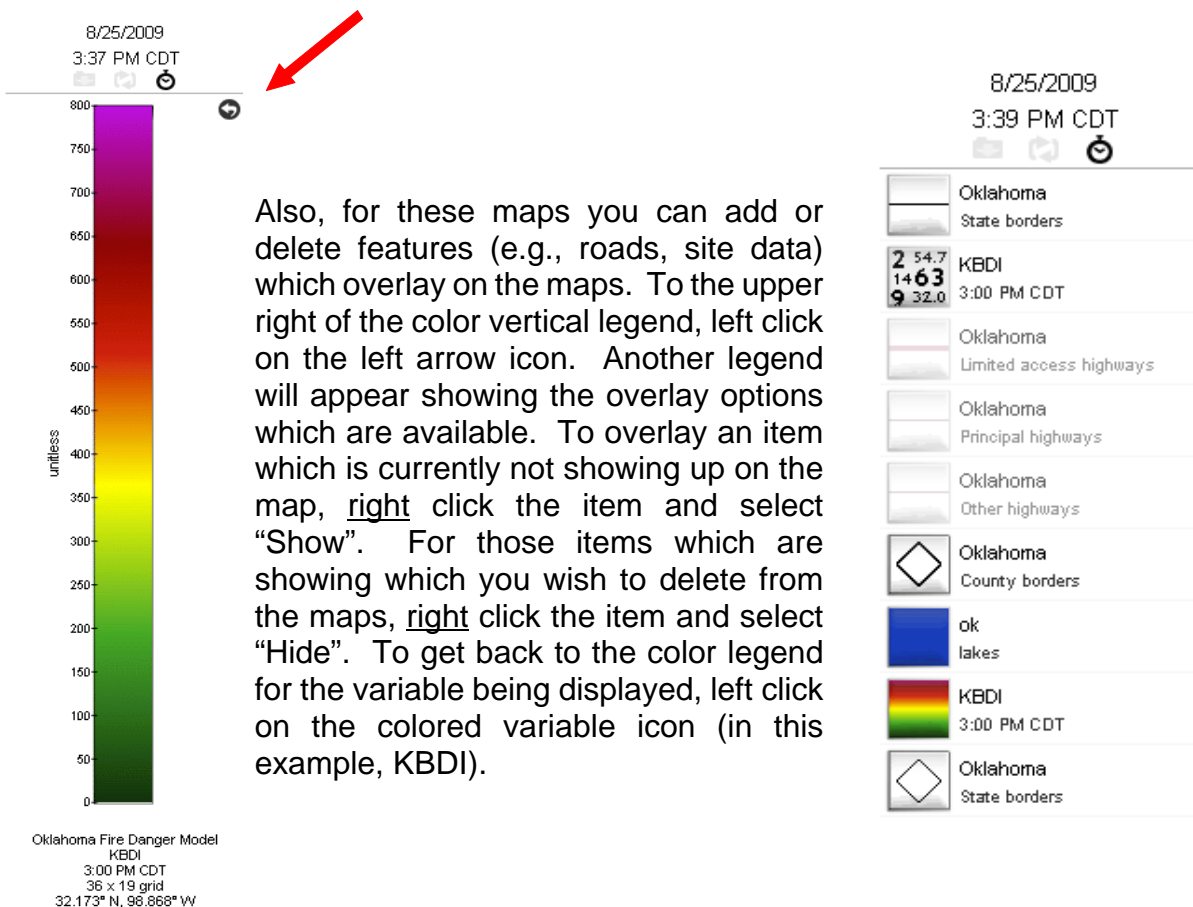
8/25/2009
3:37 PM CDT

800
750
700
650
600
550
500
450
400
350
300
250
200
150
100
50
0
unitless

Oklahoma Fire Danger Model
KBDI
3:00 PM CDT
36 x 19 grid
32.173° N, 98.868° W

Also, for these maps you can add or delete features (e.g., roads, site data) which overlay on the maps. To the upper right of the color vertical legend, left click on the left arrow icon. Another legend will appear showing the overlay options which are available. To overlay an item which is currently not showing up on the map, right click the item and select "Show". For those items which are showing which you wish to delete from the maps, right click the item and select "Hide". To get back to the color legend for the variable being displayed, left click on the colored variable icon (in this example, KBDI).

8/25/2009
3:39 PM CDT

Oklahoma
State borders

2 54.7
14 63
9 32.0
KBDI
3:00 PM CDT

Oklahoma
Limited access highways

Oklahoma
Principal highways

Oklahoma
Other highways

Oklahoma
County borders

ok
lakes

KBDI
3:00 PM CDT

Oklahoma
State borders